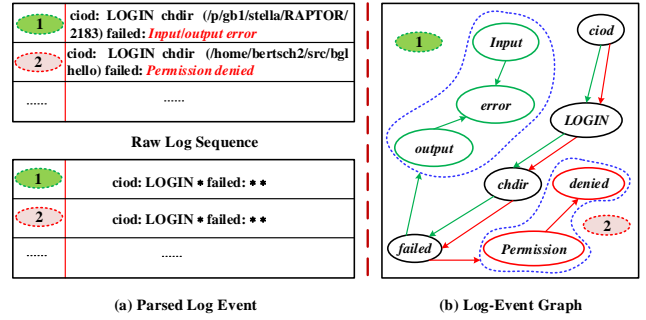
| | |
|---|---|
| 1 | ciod: LOGIN chdir (/p/gb1/stella/RAPTOR/2183) failed: Input/output error |
| 2 | ciod: LOGIN chdir (/home/bertsch2/src/bgl hello) failed: Permission denied |
| ...... | ...... |

Raw Log Sequence

| | |
|---|---|
| 1 | ciod: LOGIN * failed: * * |
| 2 | ciod: LOGIN * failed: * * |
| ...... | ...... |

(a) Parsed Log Event

1

Input

ciod

error

LOGIN

output

chdir

denied

2

failed

Permission

(b) Log-Event Graph